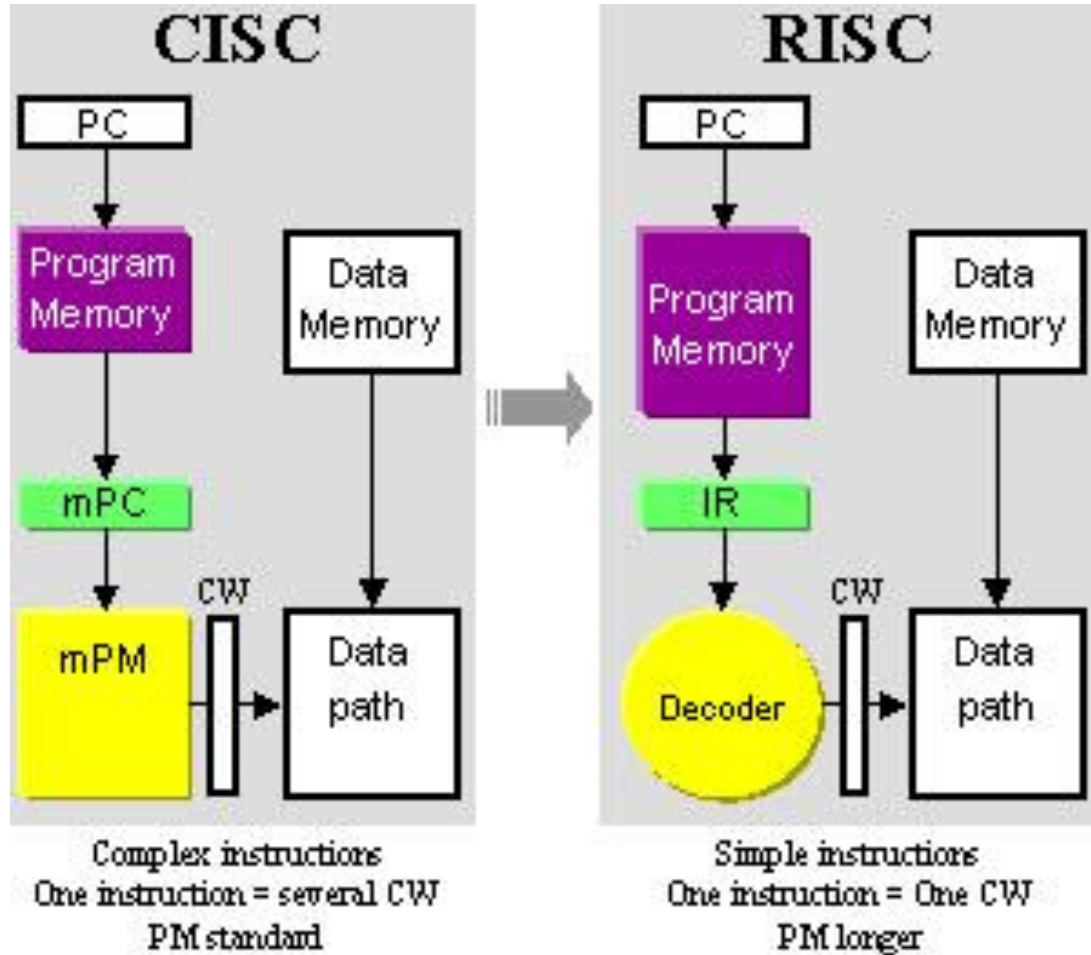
CISC

PC

Program Memory

Data Memory

mPC

CW

mPM

Data path

Complex instructions
One instruction = several CW
PM standard

RISC

PC

Program Memory

Data Memory

IR

CW

Decoder

Data path

Simple instructions
One instruction = One CW
PM longer